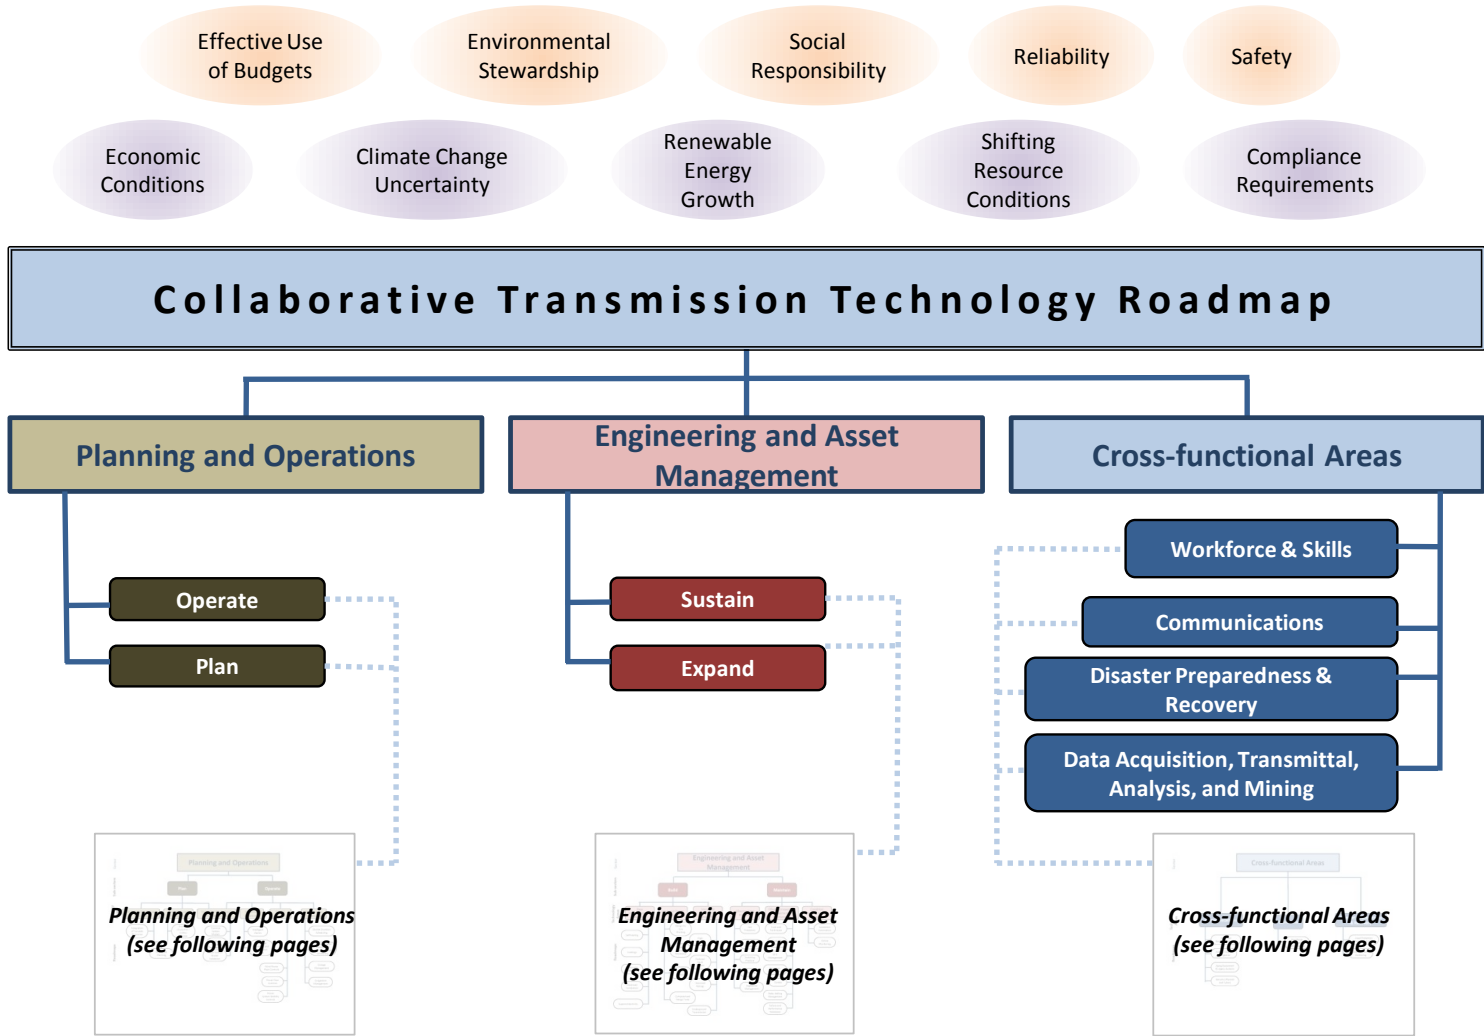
Effective Use of Budgets

Environmental Stewardship

Social Responsibility

Reliability

Safety

Economic Conditions

Climate Change Uncertainty

Renewable Energy Growth

Shifting Resource Conditions

Compliance Requirements

Collaborative Transmission Technology Roadmap

Planning and Operations

Engineering and Asset Management

Cross-functional Areas

Operate

Plan

Sustain

Expand

Workforce & Skills

Communications

Disaster Preparedness & Recovery

Data Acquisition, Transmittal, Analysis, and Mining

Planning and Operations (see following pages)

Engineering and Asset Management (see following pages)

Cross-functional Areas (see following pages)